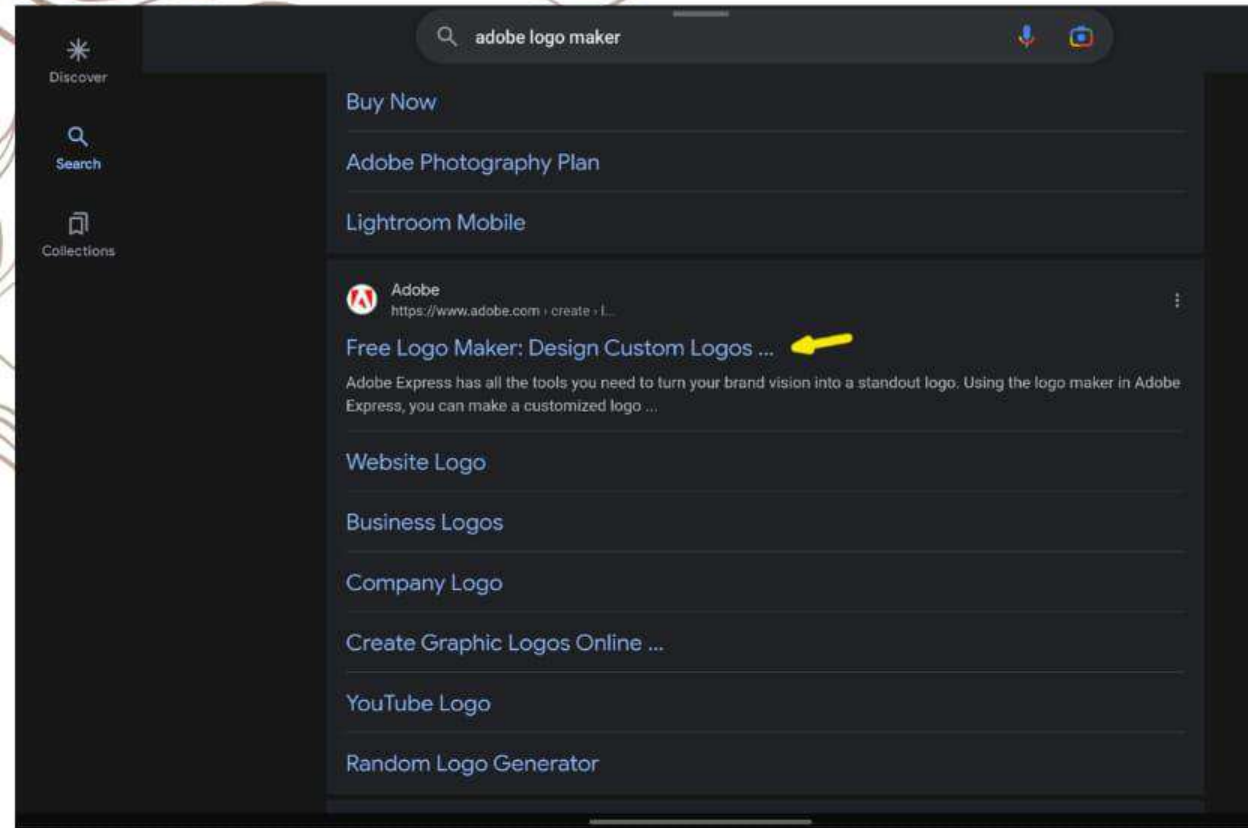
Discover

Search

Collections

adobe logo maker

Buy Now

Adobe Photography Plan

Lightroom Mobile

Adobe
https://www.adobe.com › create › l...

Free Logo Maker: Design Custom Logos ...

Adobe Express has all the tools you need to turn your brand vision into a standout logo. Using the logo maker in Adobe Express, you can make a customized logo ...

Website Logo

Business Logos

Company Logo

Create Graphic Logos Online ...

YouTube Logo

Random Logo Generator